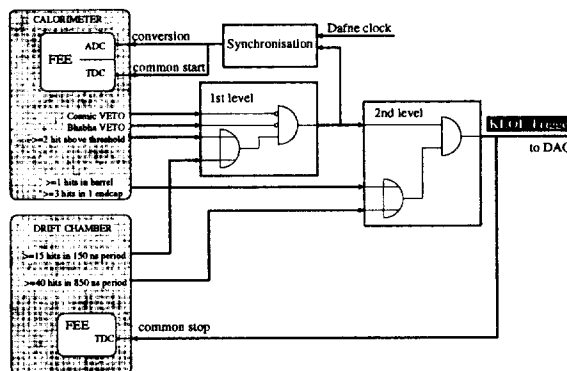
CALORIMETER
FEE
ADC
TDC
conversion
common start
Synchronisation
Dafne clock
Cosmic VETO
Bhabha VETO
>=2 hit above threshold
1st level
2nd level
KLOE Trigger
to DAQ
>=1 hits in barrel
>=3 hits in 1 endcap
DRIFT CHAMBER
>=15 hits in 150 ns period
>=40 hits in 850 ns period
FEE
TDC
common stop